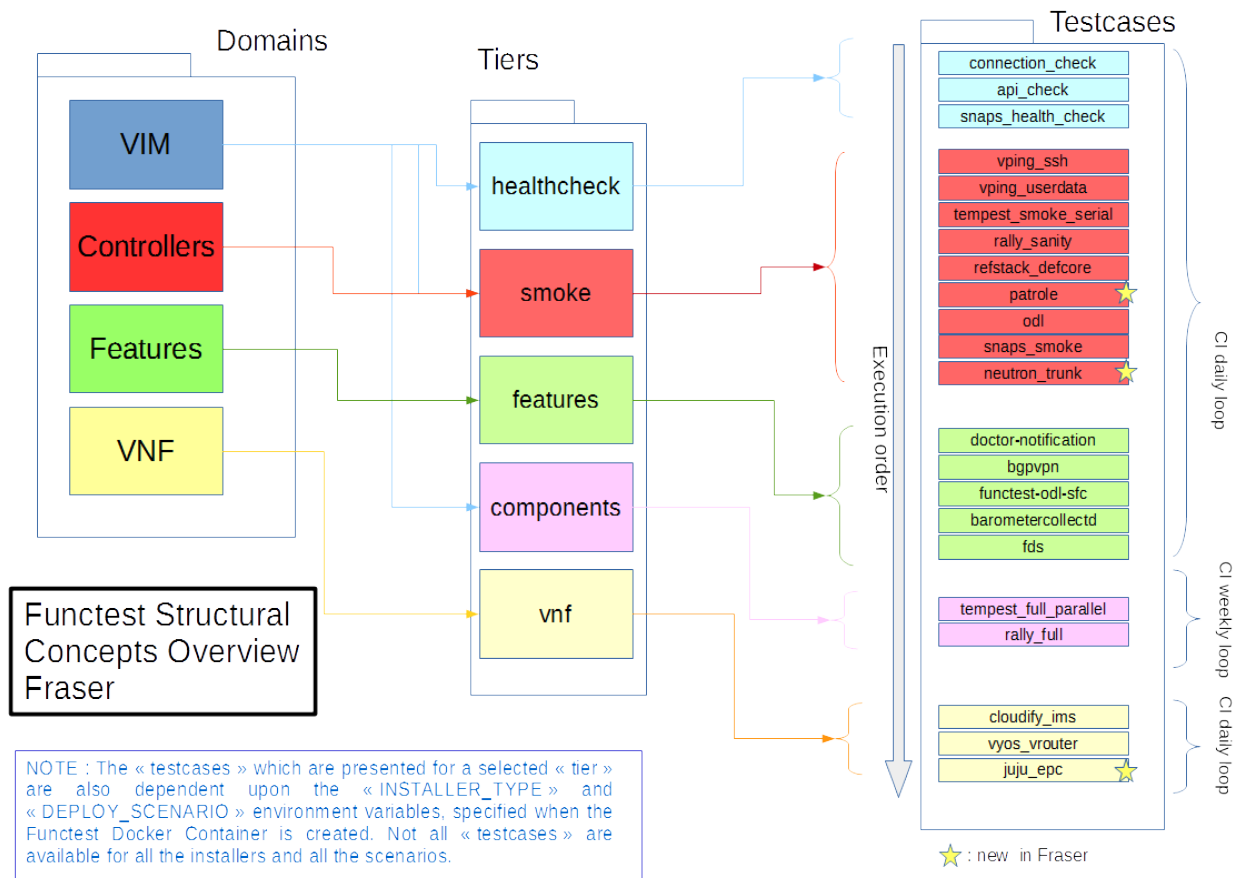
Domains

VIM

Controllers

Features

VNF

Tiers

healthcheck

smoke

features

components

vnf

Testcases

connection_check
api_check
snaps_health_check

vping_ssh
vping_userdata
tempest_smoke_serial
rally_sanity
refstack_defcore
patrole
odl
snaps_smoke
neutron_trunk

doctor-notification
bgpvpn
functest-odl-sfc
barometercollectd
fds

tempest_full_parallel
rally_full

cloudify_ims
vyos_vrouter
juju_epc

Execution order

CI daily loop

CI weekly loop

CI daily loop

Functest Structural Concepts Overview Fraser

NOTE : The « testcases » which are presented for a selected « tier » are also dependent upon the « INSTALLER_TYPE » and « DEPLOY_SCENARIO » environment variables, specified when the Functest Docker Container is created. Not all « testcases » are available for all the installers and all the scenarios.

: new in Fraser